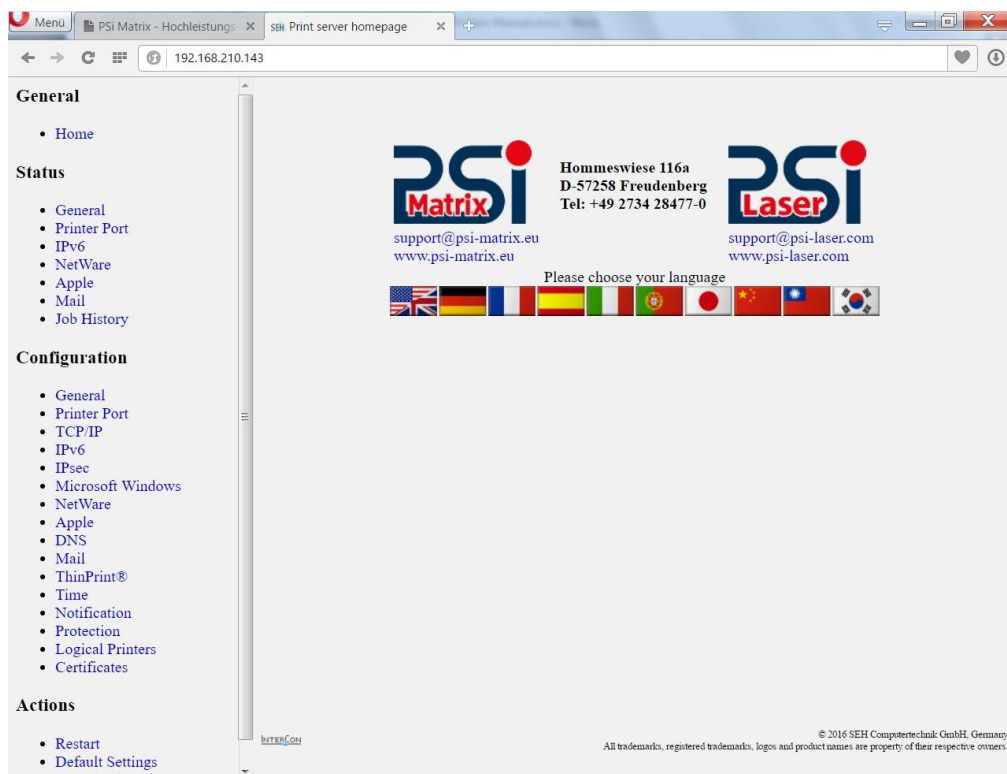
Menü PSi Matrix - Hochleistungs ✕ SEH Print server homepage ✕

192.168.210.143

General

- Home

Status

- General
- Printer Port
- IPv6
- NetWare
- Apple
- Mail
- Job History

Configuration

- General
- Printer Port
- TCP/IP
- IPv6
- IPsec
- Microsoft Windows
- NetWare
- Apple
- DNS
- Mail
- ThinPrint®
- Time
- Notification
- Protection
- Logical Printers
- Certificates

Actions

- Restart
- Default Settings

PSi Matrix

Hommeswiese 116a
D-57258 Freudenberg
Tel: +49 2734 28477-0

PSi Laser

support@psi-matrix.eu
www.psi-matrix.eu

support@psi-laser.com
www.psi-laser.com

Please choose your language

INTERCON

© 2016 SEH Computertechnik GmbH, Germany
All trademarks, registered trademarks, logos and product names are property of their respective owners.